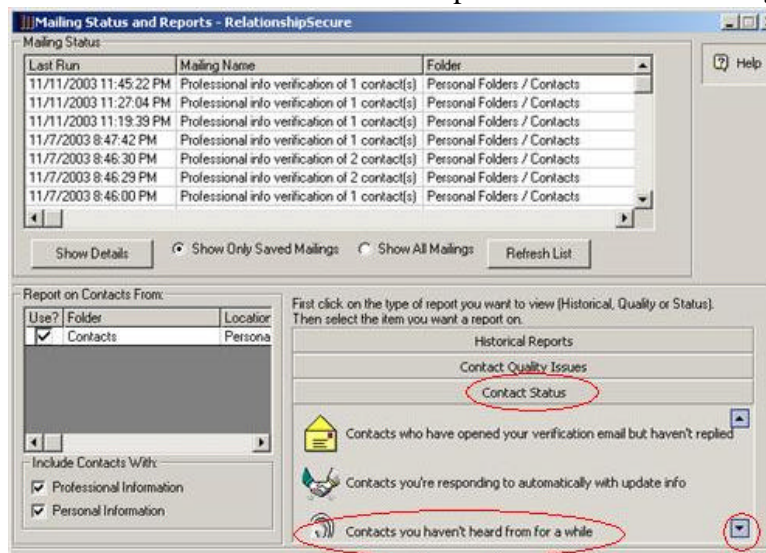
Mailing Status and Reports - RelationshipSecure

Mailing Status

| Last Run | Mailing Name | Folder |
|---|---|---|
| 11/11/2003 11:45:22 PM | Professional info verification of 1 contact(s) | Personal Folders / Contacts |
| 11/11/2003 11:27:04 PM | Professional info verification of 1 contact(s) | Personal Folders / Contacts |
| 11/11/2003 11:19:39 PM | Professional info verification of 1 contact(s) | Personal Folders / Contacts |
| 11/7/2003 8:47:42 PM | Professional info verification of 1 contact(s) | Personal Folders / Contacts |
| 11/7/2003 8:46:30 PM | Professional info verification of 2 contact(s) | Personal Folders / Contacts |
| 11/7/2003 8:46:29 PM | Professional info verification of 2 contact(s) | Personal Folders / Contacts |
| 11/7/2003 8:46:00 PM | Professional info verification of 1 contact(s) | Personal Folders / Contacts |

Help

Show Details

Show Only Saved Mailings

Show All Mailings

Refresh List

Report on Contacts From:

| Use? | Folder | Location |
|---|---|---|
| ☑ | Contacts | Persona |

Include Contacts With:

Professional Information

Personal Information

First click on the type of report you want to view (Historical, Quality or Status). Then select the item you want a report on.

Historical Reports

Contact Quality Issues

Contact Status

Contacts who have opened your verification email but haven't replied

Contacts you're responding to automatically with update info

Contacts you haven't heard from for a while